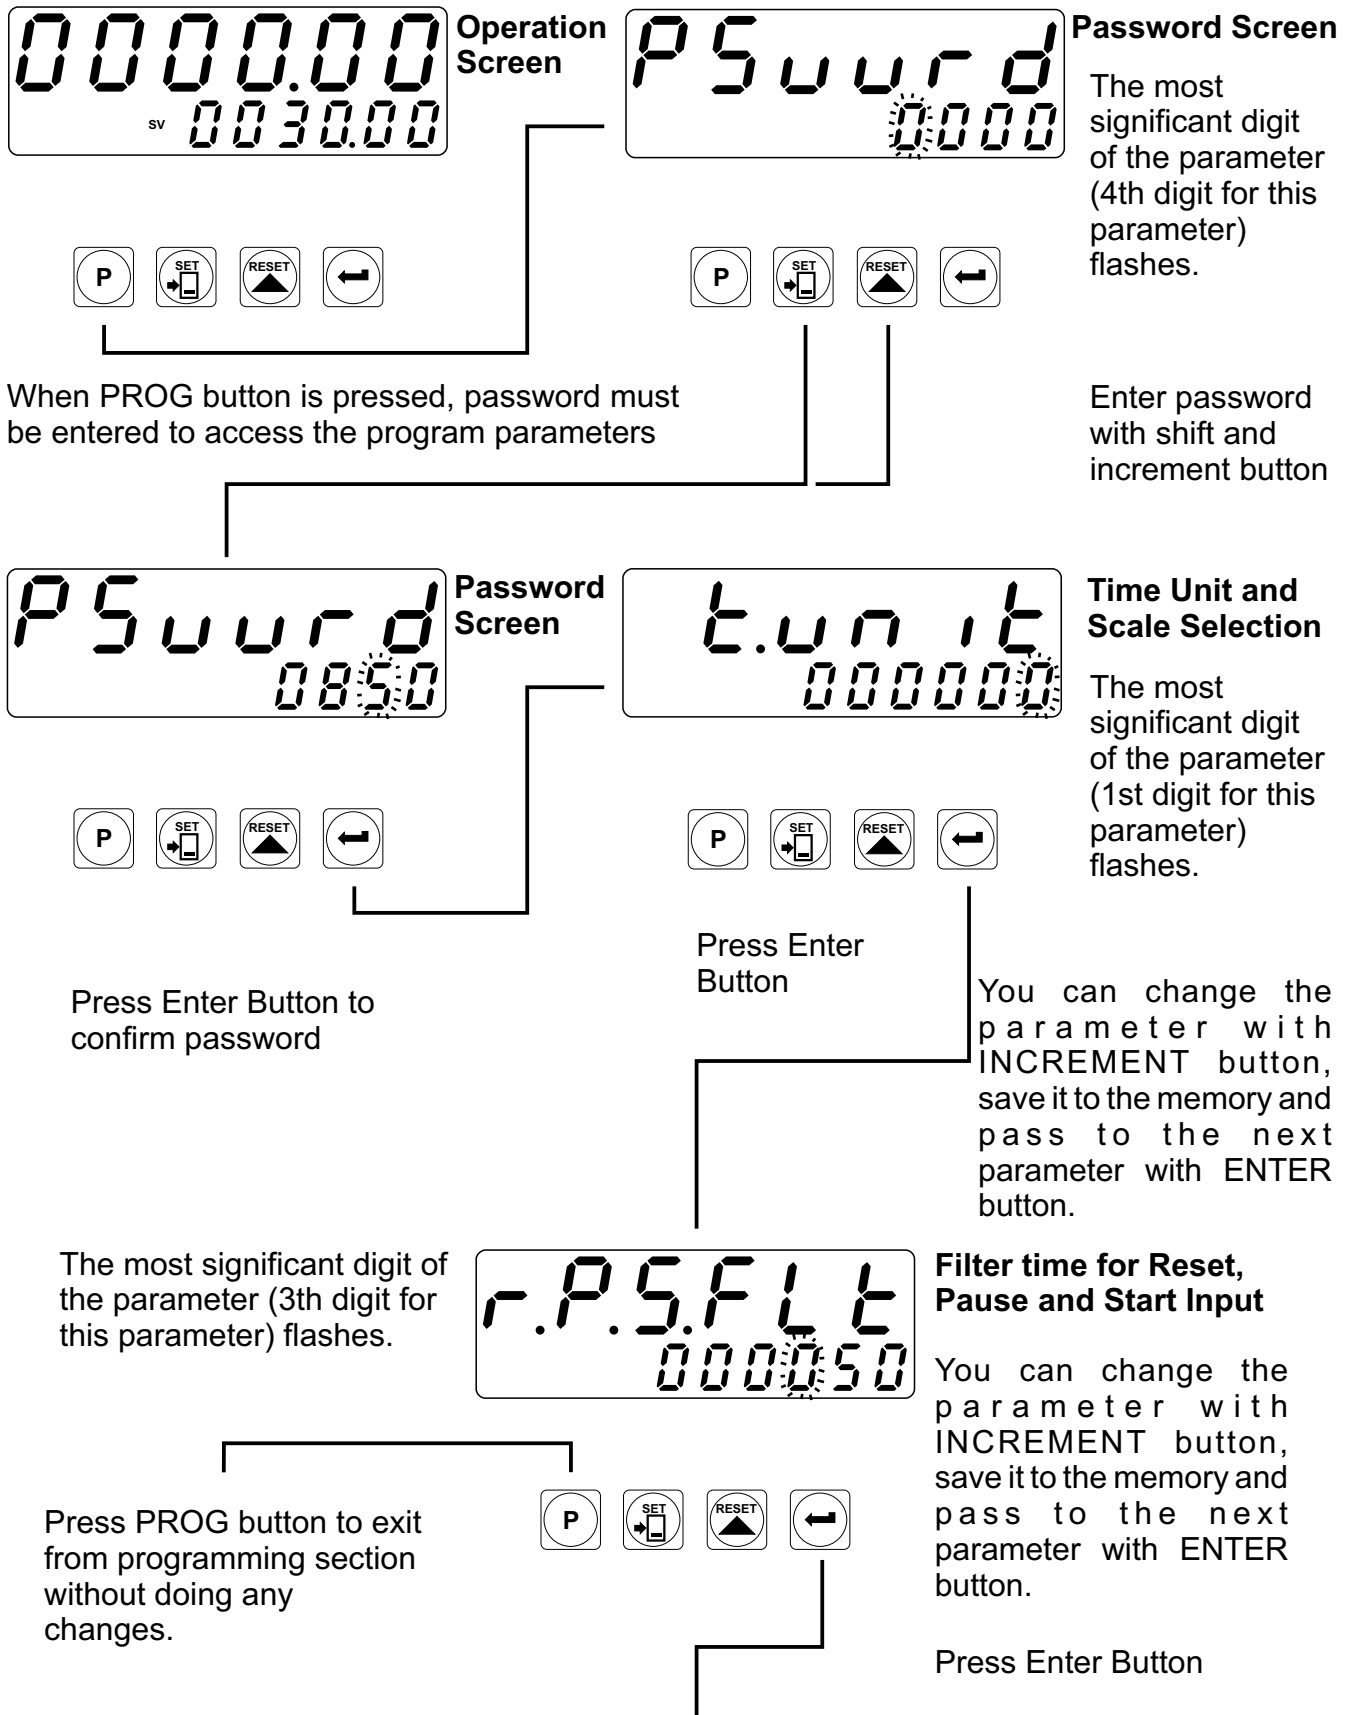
0000.00
SV 0030.00

Operation Screen

PSuurd
0000

Password Screen

The most significant digit of the parameter (4th digit for this parameter) flashes.

P SET RESET

P SET RESET

When PROG button is pressed, password must be entered to access the program parameters

Enter password with shift and increment button

PSuurd
0850

Password Screen

t.unit
000000

Time Unit and Scale Selection

The most significant digit of the parameter (1st digit for this parameter) flashes.

P SET RESET

P SET RESET

Press Enter Button

Press Enter Button to confirm password

You can change the parameter with INCREMENT button, save it to the memory and pass to the next parameter with ENTER button.

The most significant digit of the parameter (3th digit for this parameter) flashes.

r.P.S.FLt
000050

Filter time for Reset, Pause and Start Input

You can change the parameter with INCREMENT button, save it to the memory and pass to the next parameter with ENTER button.

Press PROG button to exit from programming section without doing any changes.

P SET RESET

Press Enter Button